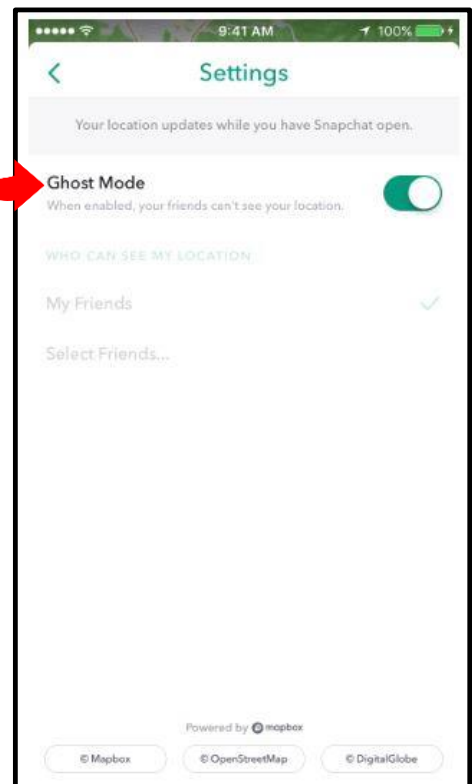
9:41 AM 100%

<
Settings

Your location updates while you have Snapchat open.

Ghost Mode
When enabled, your friends can't see your location.

WHO CAN SEE MY LOCATION

My Friends

Select Friends...

Powered by mapbox

© Mapbox
© OpenStreetMap
© DigitalGlobe